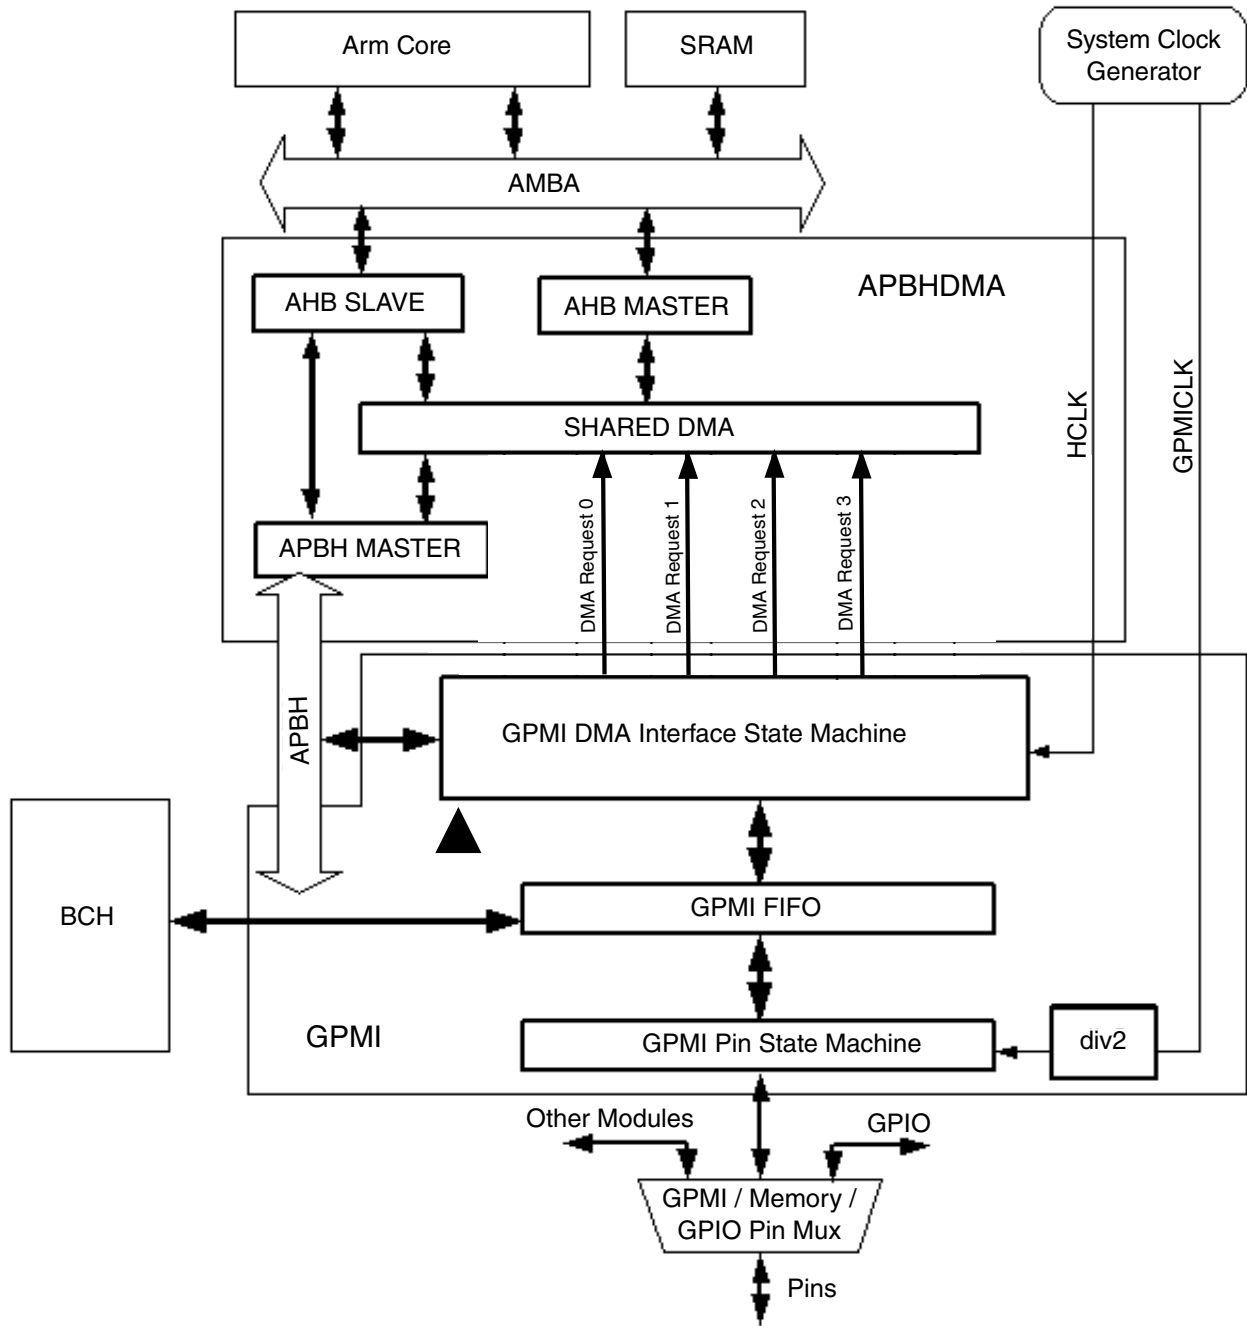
Arm Core

SRAM

System Clock Generator

AMBA

APBHDMA

AHB SLAVE

AHB MASTER

SHARED DMA

HCLK

GPMICLK

APBH MASTER

DMA Request 0

DMA Request 1

DMA Request 2

DMA Request 3

APBH

GPMI DMA Interface State Machine

BCH

GPMI FIFO

GPMI

GPMI Pin State Machine

div2

Other Modules

GPIO

GPMI / Memory / GPIO Pin Mux

Pins